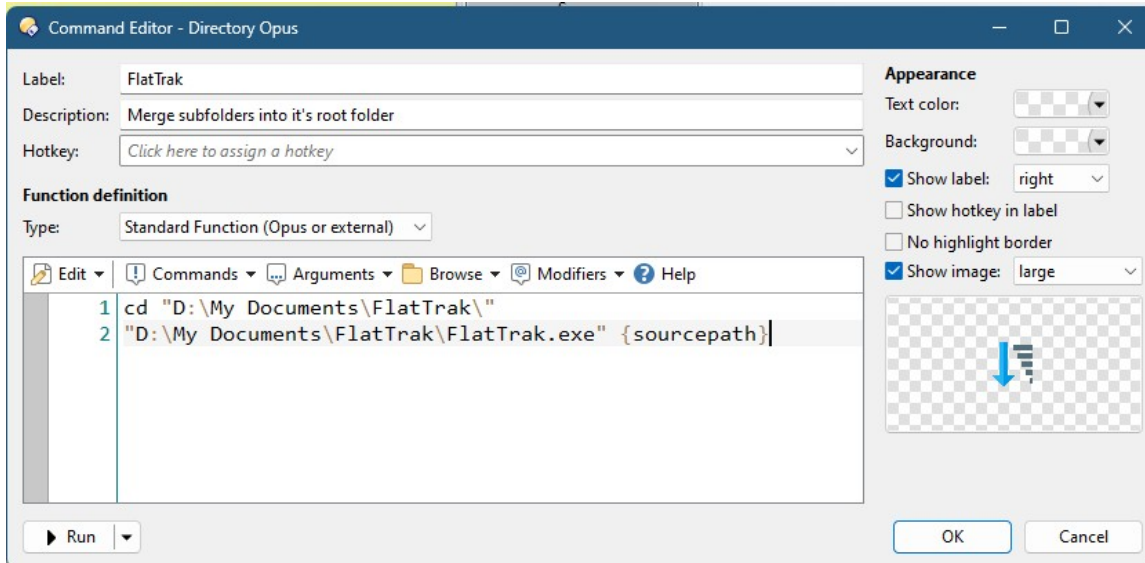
Command Editor - Directory Opus

Label: FlatTrak
Description: Merge subfolders into it's root folder
Hotkey: Click here to assign a hotkey

Function definition
Type: Standard Function (Opus or external)

Edit ▾ Commands ▾ Arguments ▾ Browse ▾ Modifiers ▾ Help

1 cd "D:\My Documents\FlatTrak\"
2 "D:\My Documents\FlatTrak\FlatTrak.exe" {sourcepath}

Appearance
Text color:
Background:
Show label: right
Show hotkey in label
No highlight border
Show image: large

Run
OK
Cancel